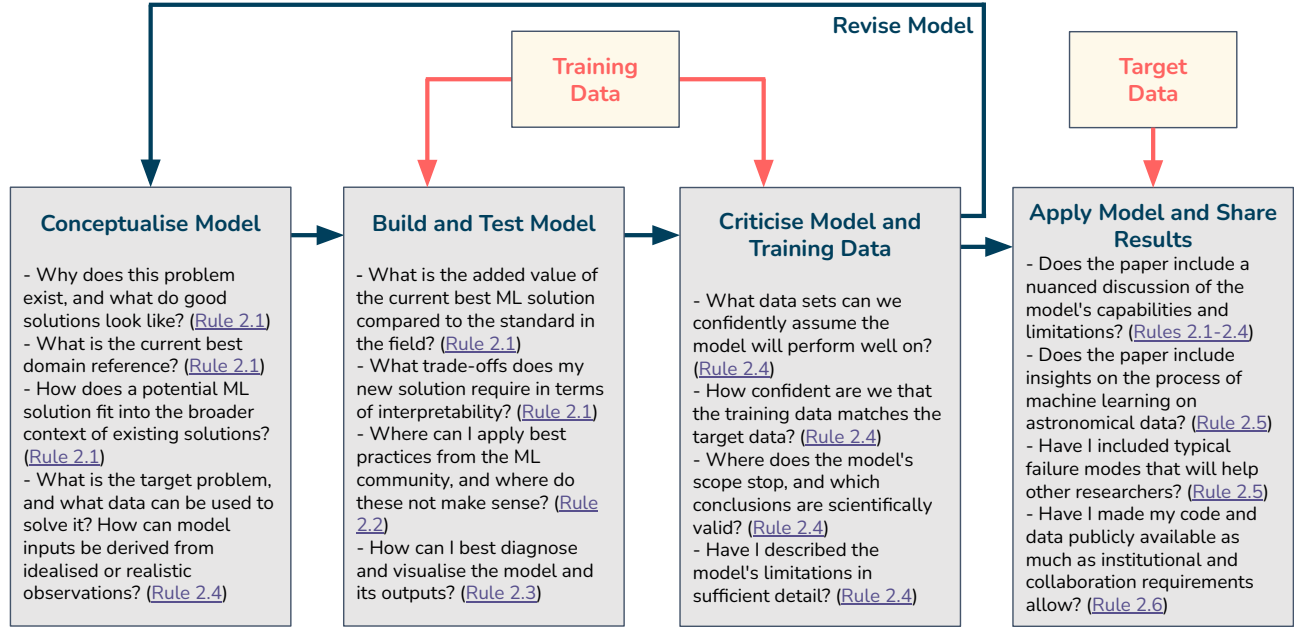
Revise Model

Training Data

Target Data

Conceptualise Model

- Why does this problem exist, and what do good solutions look like? (Rule 2.1)
- What is the current best domain reference? (Rule 2.1)
- How does a potential ML solution fit into the broader context of existing solutions? (Rule 2.1)
- What is the target problem, and what data can be used to solve it? How can model inputs be derived from idealised or realistic observations? (Rule 2.4)

Build and Test Model

- What is the added value of the current best ML solution compared to the standard in the field? (Rule 2.1)
- What trade-offs does my new solution require in terms of interpretability? (Rule 2.1)
- Where can I apply best practices from the ML community, and where do these not make sense? (Rule 2.2)
- How can I best diagnose and visualise the model and its outputs? (Rule 2.3)

Criticise Model and Training Data

- What data sets can we confidently assume the model will perform well on? (Rule 2.4)
- How confident are we that the training data matches the target data? (Rule 2.4)
- Where does the model's scope stop, and which conclusions are scientifically valid? (Rule 2.4)
- Have I described the model's limitations in sufficient detail? (Rule 2.4)

Apply Model and Share Results

- Does the paper include a nuanced discussion of the model's capabilities and limitations? (Rules 2.1-2.4)
- Does the paper include insights on the process of machine learning on astronomical data? (Rule 2.5)
- Have I included typical failure modes that will help other researchers? (Rule 2.5)
- Have I made my code and data publicly available as much as institutional and collaboration requirements allow? (Rule 2.6)